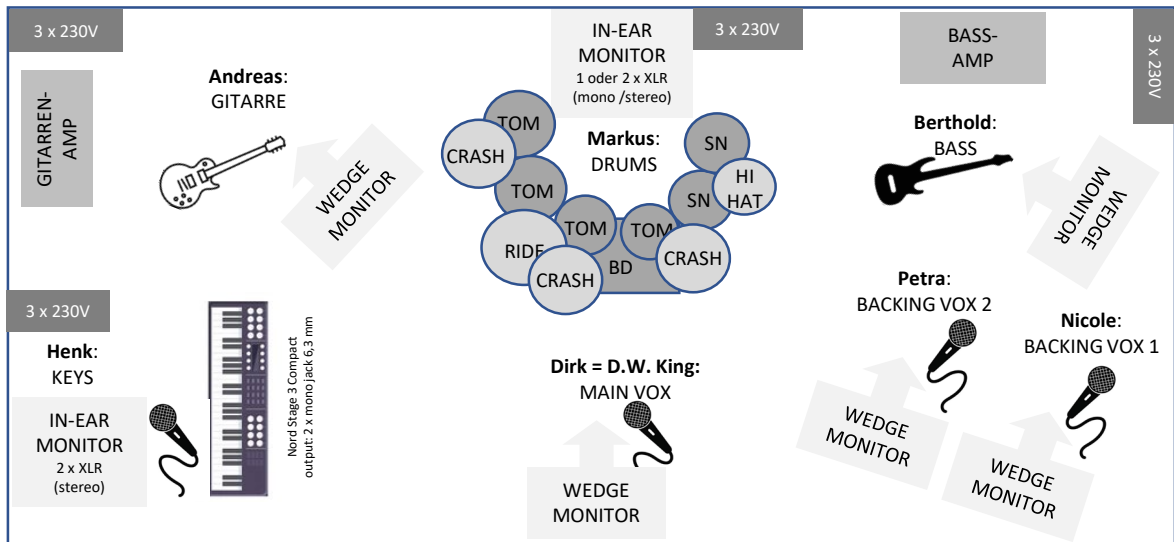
3 x 230V

GITARREN-AMP

Andreas: GITARRE

WEDGE MONITOR

IN-EAR MONITOR
1 oder 2 x XLR
(mono /stereo)

3 x 230V

TOM
CRASH
Markus: DRUMS
TOM
SN
HI HAT
SN
TOM
TOM
RIDE
CRASH
BD
CRASH

BASS-AMP

3 x 230V

Berthold: BASS

WEDGE MONITOR

3 x 230V

Henk: KEYS

IN-EAR MONITOR
2 x XLR
(stereo)

Nord Stage 3 Compact
output: 2 x mono jack 6,3 mm

Dirk = D.W. King: MAIN VOX

WEDGE MONITOR

Petra: BACKING VOX 2

Nicole: BACKING VOX 1

WEDGE MONITOR

WEDGE MONITOR